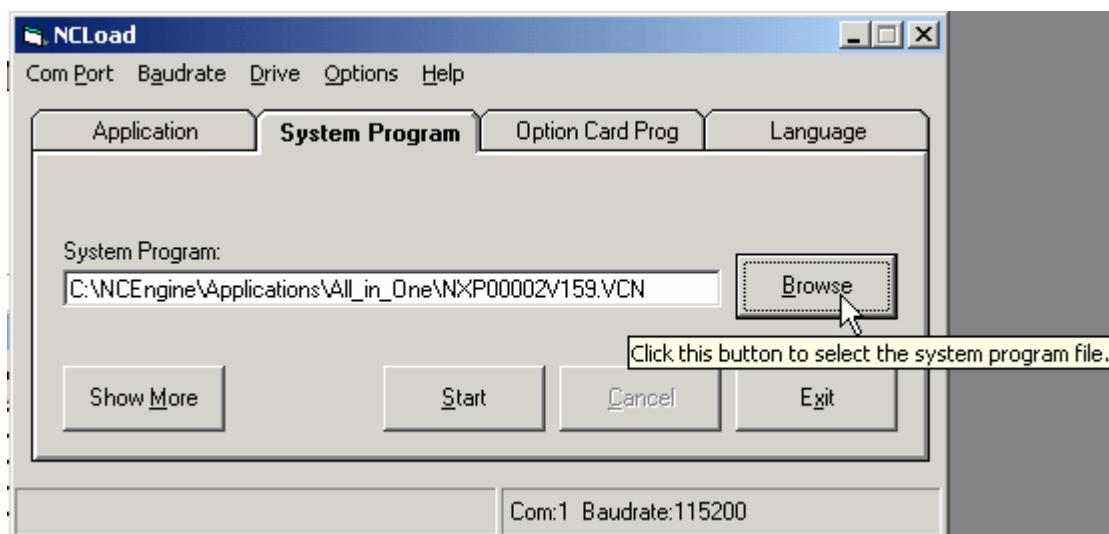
NCLoad

Com Port Baudrate Drive Options Help

Application System Program Option Card Prog Language

System Program:

C:\NCEngine\Applications\All_in_One\NXP00002V159.VCN

Browse

Click this button to select the system program file.

Show More Start Cancel Exit

Com:1 Baudrate:115200